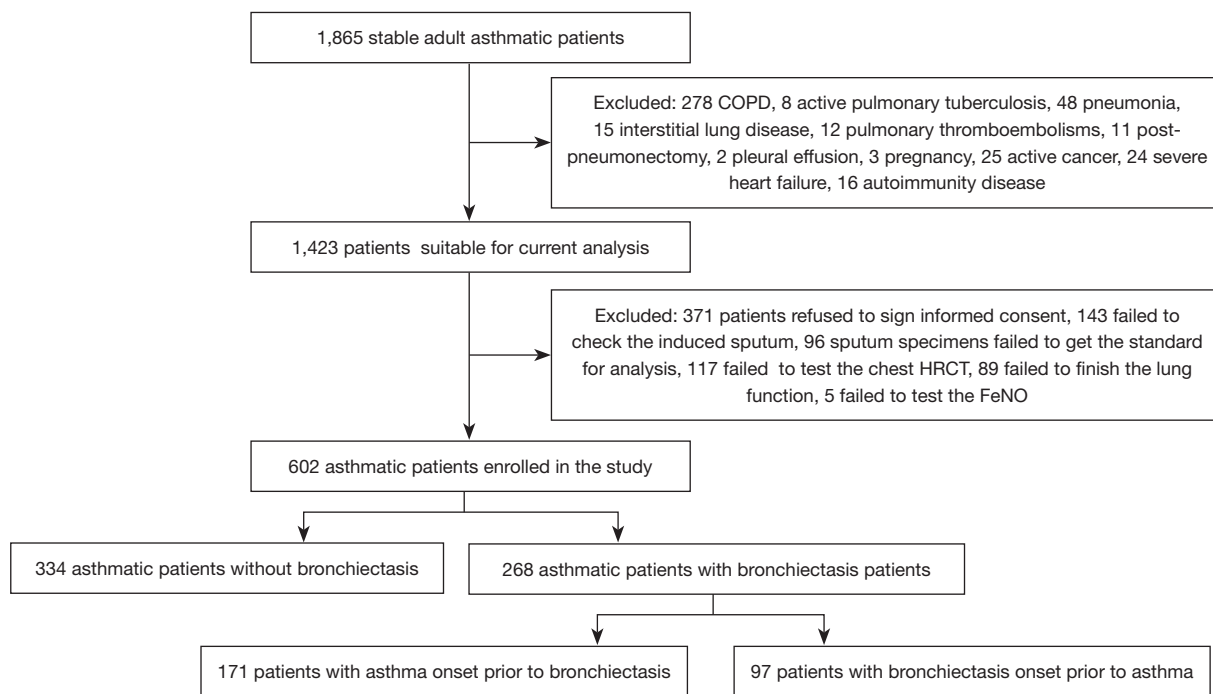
1,865 stable adult asthmatic patients

Excluded: 278 COPD, 8 active pulmonary tuberculosis, 48 pneumonia, 15 interstitial lung disease, 12 pulmonary thromboembolisms, 11 post-pneumonectomy, 2 pleural effusion, 3 pregnancy, 25 active cancer, 24 severe heart failure, 16 autoimmunity disease

1,423 patients suitable for current analysis

Excluded: 371 patients refused to sign informed consent, 143 failed to check the induced sputum, 96 sputum specimens failed to get the standard for analysis, 117 failed to test the chest HRCT, 89 failed to finish the lung function, 5 failed to test the FeNO

602 asthmatic patients enrolled in the study

334 asthmatic patients without bronchiectasis

268 asthmatic patients with bronchiectasis patients

171 patients with asthma onset prior to bronchiectasis

97 patients with bronchiectasis onset prior to asthma